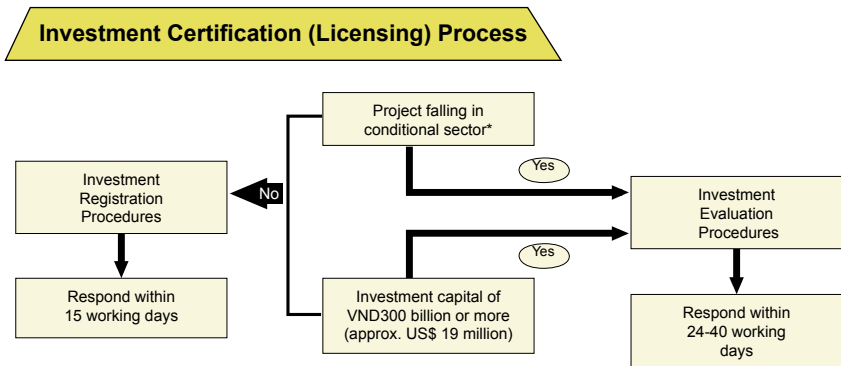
Investment Certification (Licensing) Process

Project falling in conditional sector*

Yes

Investment Registration Procedures

No

Investment Evaluation Procedures

Yes

Respond within 15 working days

Investment capital of VND300 billion or more (approx. US$ 19 million)

Respond within 24-40 working days